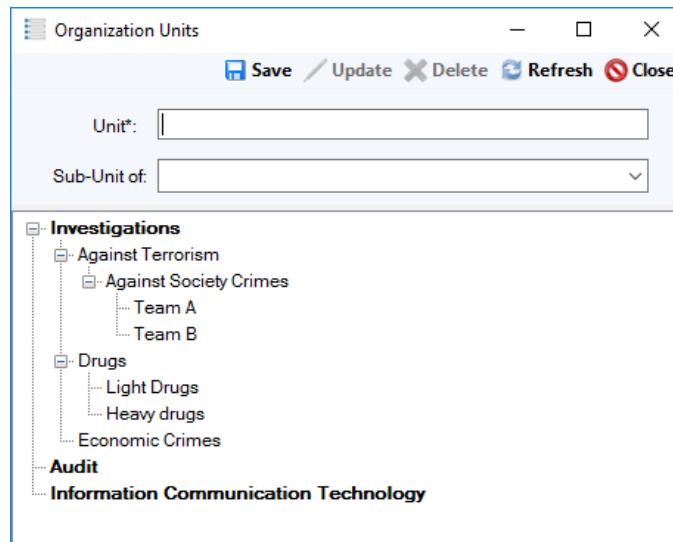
Organization Units

Save Update Delete Refresh Close

Unit*:

Sub-Unit of:

Investigations
Against Terrorism
Against Society Crimes
Team A
Team B
Drugs
Light Drugs
Heavy drugs
Economic Crimes
Audit
Information Communication Technology